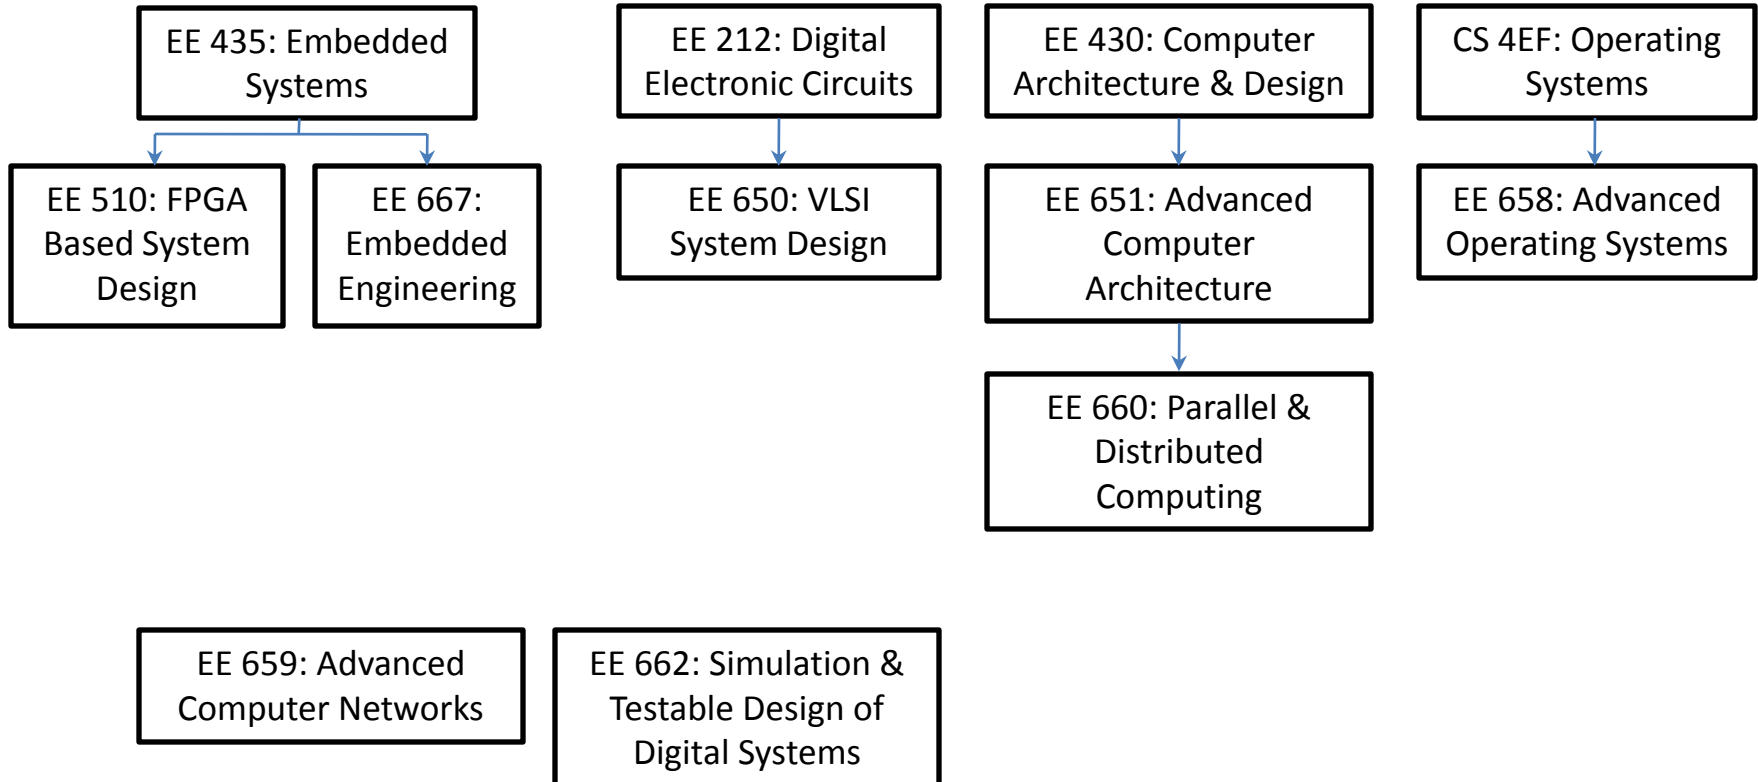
EE 435: Embedded Systems

EE 510: FPGA Based System Design

EE 667: Embedded Engineering

EE 212: Digital Electronic Circuits

EE 650: VLSI System Design

EE 430: Computer Architecture & Design

EE 651: Advanced Computer Architecture

EE 660: Parallel & Distributed Computing

CS 4EF: Operating Systems

EE 658: Advanced Operating Systems

EE 659: Advanced Computer Networks

EE 662: Simulation & Testable Design of Digital Systems